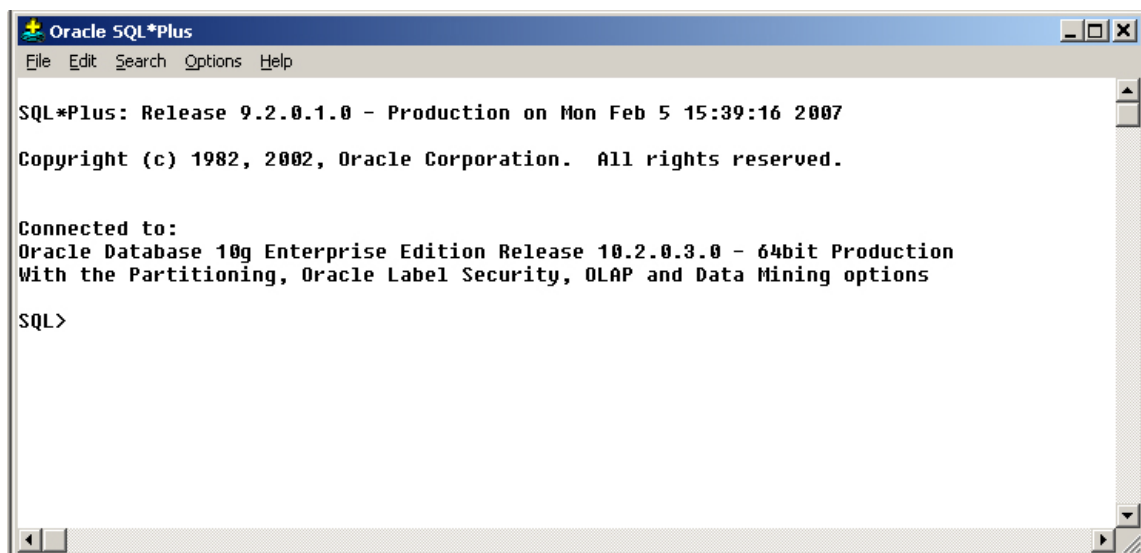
Oracle SQL*Plus
File Edit Search Options Help

SQL*Plus: Release 9.2.0.1.0 - Production on Mon Feb 5 15:39:16 2007

Copyright (c) 1982, 2002, Oracle Corporation. All rights reserved.

Connected to:
Oracle Database 10g Enterprise Edition Release 10.2.0.3.0 - 64bit Production
With the Partitioning, Oracle Label Security, OLAP and Data Mining options

SQL>